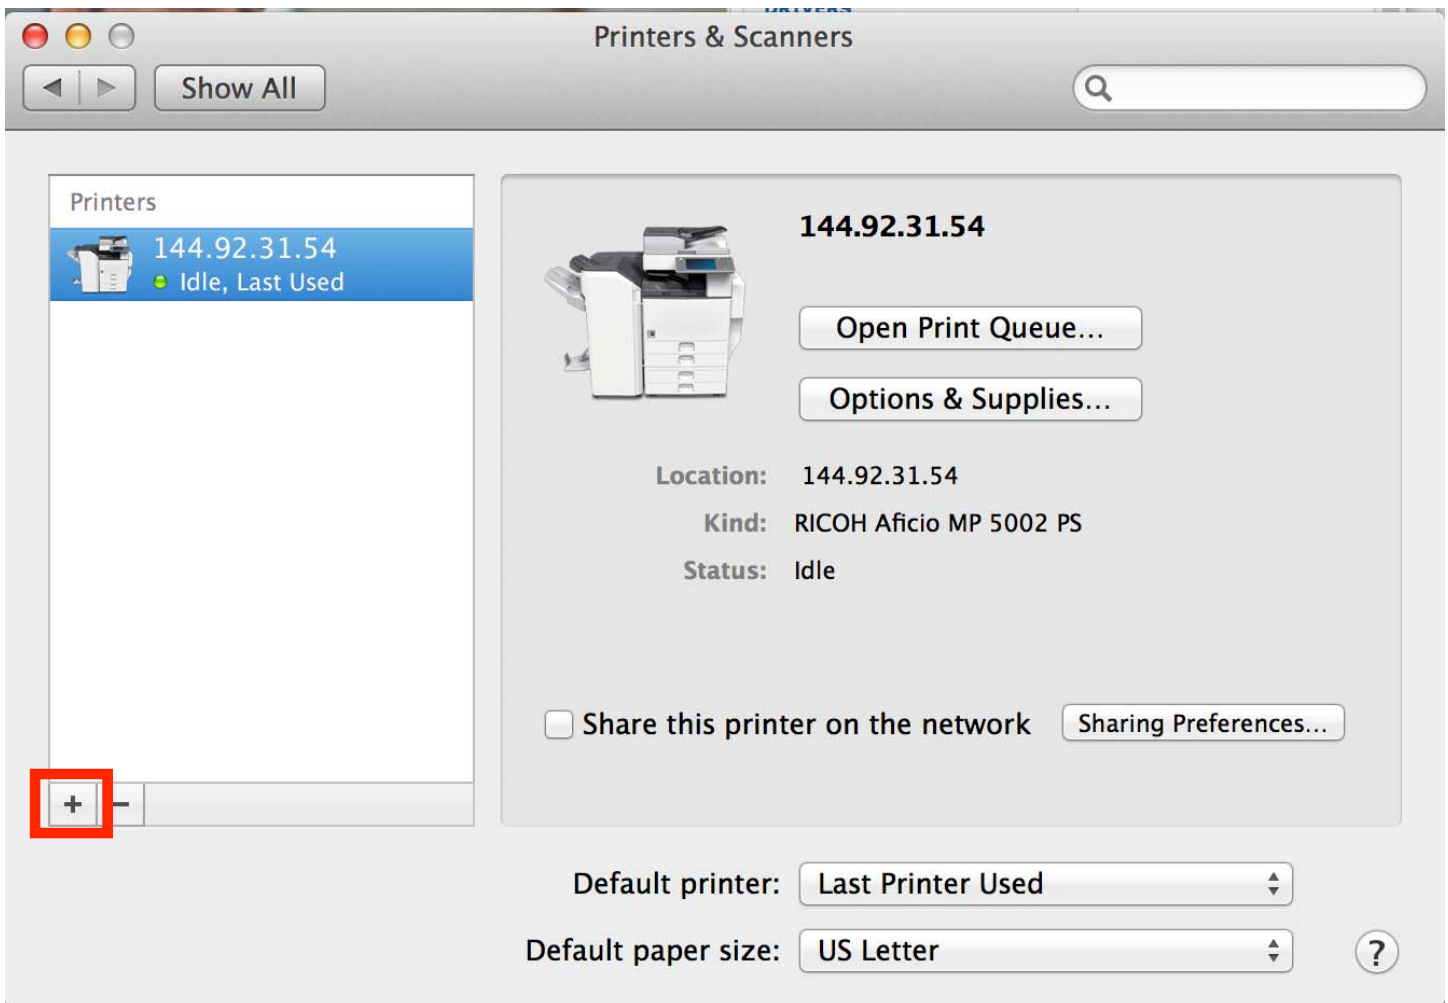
Printers & Scanners

Show All

Printers

144.92.31.54
Idle, Last Used

+ −

144.92.31.54

Open Print Queue...

Options & Supplies...

Location: 144.92.31.54

Kind: RICOH Aficio MP 5002 PS

Status: Idle

Share this printer on the network

Sharing Preferences...

Default printer: Last Printer Used

Default paper size: US Letter

?